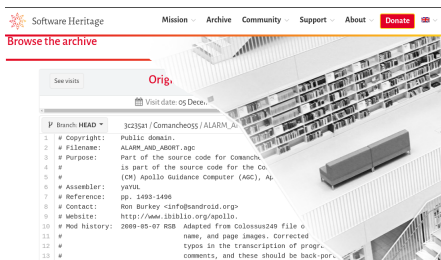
Software Heritage

Mission Archive Community Support About Donate

Browse the archive

See visits

Orig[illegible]

Visit date: 05 Decem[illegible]

Branch: HEAD

3c235a1 / Comanche055 / ALARM_A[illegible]

1 # Copyright: Public domain.
2 # Filename: ALARM_AND_ABORT.agc
3 # Purpose: Part of the source code for Comanch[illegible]
4 # is part of the source code for the Co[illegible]
5 # (CM) Apollo Guidance Computer (AGC), Ap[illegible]
6 #
7 # Assembler: yaYUL
8 # Reference: pp. 1493-1496
9 # Contact: Ron Burkey <info@sandroid.org>
10 # Website: http://www.ibiblio.org/apollo.
11 # Mod history: 2009-05-07 RSB Adapted from Colossus249 file o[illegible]
12 # name, and page images. Corrected
13 # typos in the transcription of progr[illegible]
14 # comments, and these should be back-port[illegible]